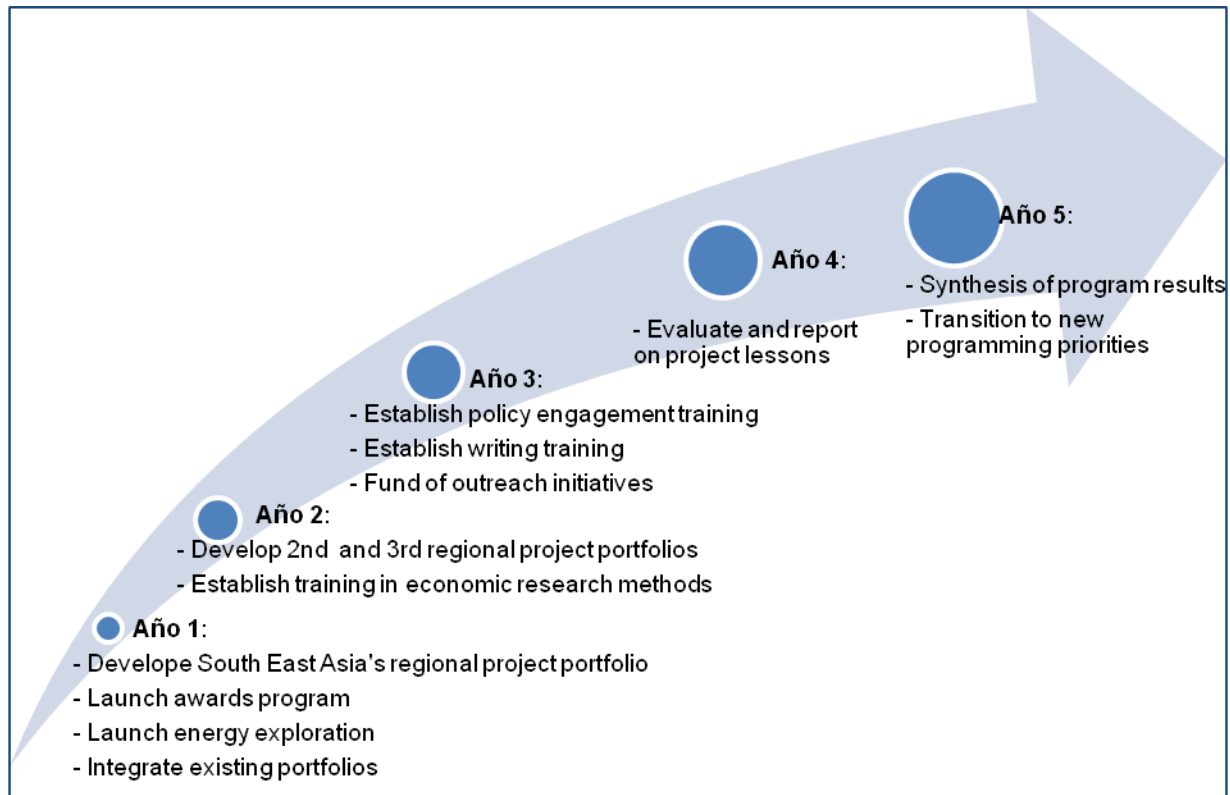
**Año 5**:
- Synthesis of program results
- Transition to new programming priorities

**Año 4**:
- Evaluate and report on project lessons

**Año 3**:
- Establish policy engagement training
- Establish writing training
- Fund of outreach initiatives

**Año 2**:
- Develop 2nd and 3rd regional project portfolios
- Establish training in economic research methods

**Año 1**:
- Develope South East Asia's regional project portfolio
- Launch awards program
- Launch energy exploration
- Integrate existing portfolios